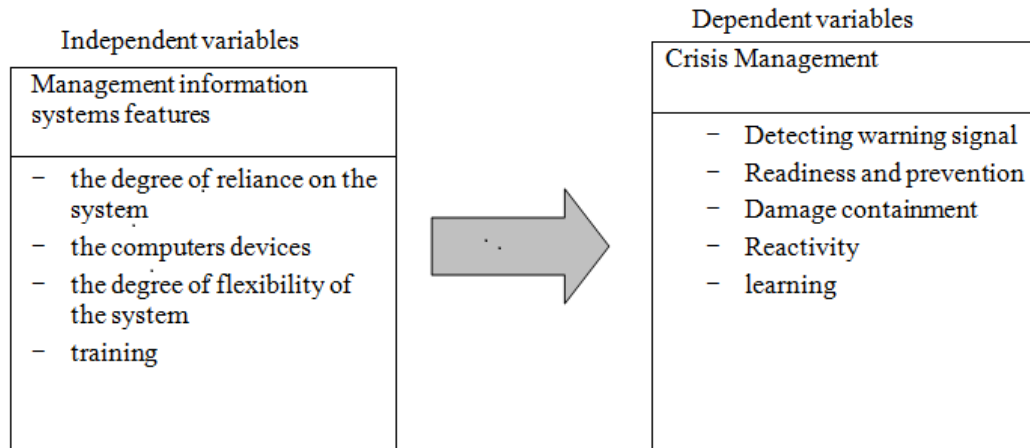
Independent variables

Management information systems features

- the degree of reliance on the system
- the computers devices
- the degree of flexibility of the system
- training

Dependent variables

Crisis Management

- Detecting warning signal
- Readiness and prevention
- Damage containment
- Reactivity
- learning